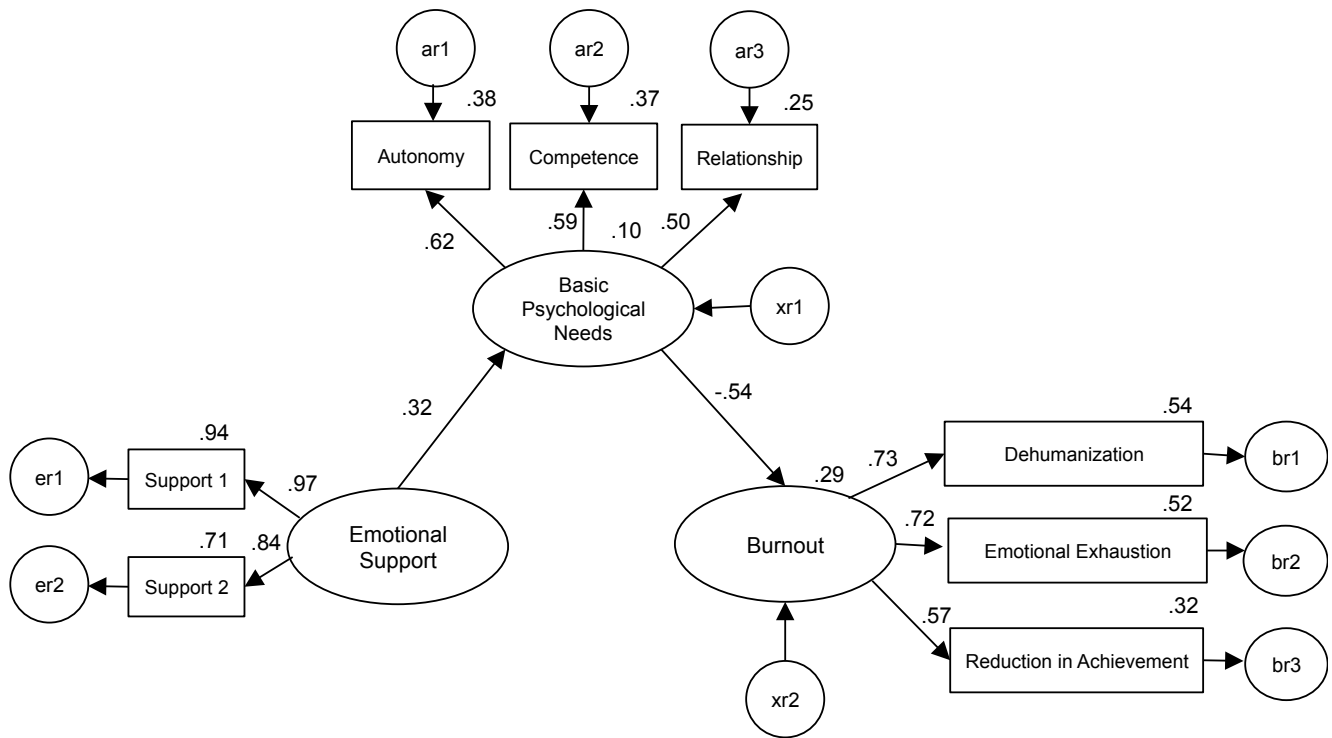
ar1
ar2
ar3
.38
.37
.25
Autonomy
Competence
Relationship
.62
.59
.10
.50
Basic Psychological Needs
xr1
.32
-.54
.94
er1
Support 1
.97
.71
.84
er2
Support 2
Emotional Support
.54
Dehumanization
br1
.29
.73
.72
.52
Burnout
Emotional Exhaustion
br2
.57
.32
Reduction in Achievement
br3
xr2